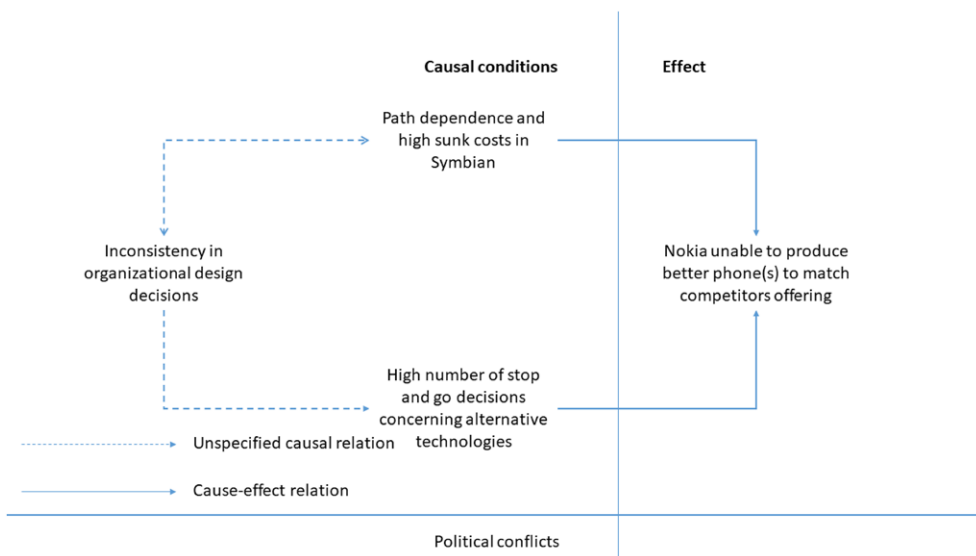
Causal conditions

Effect

Path dependence and high sunk costs in Symbian

Inconsistency in organizational design decisions

Nokia unable to produce better phone(s) to match competitors offering

High number of stop and go decisions concerning alternative technologies

Unspecified causal relation

Cause-effect relation

Political conflicts